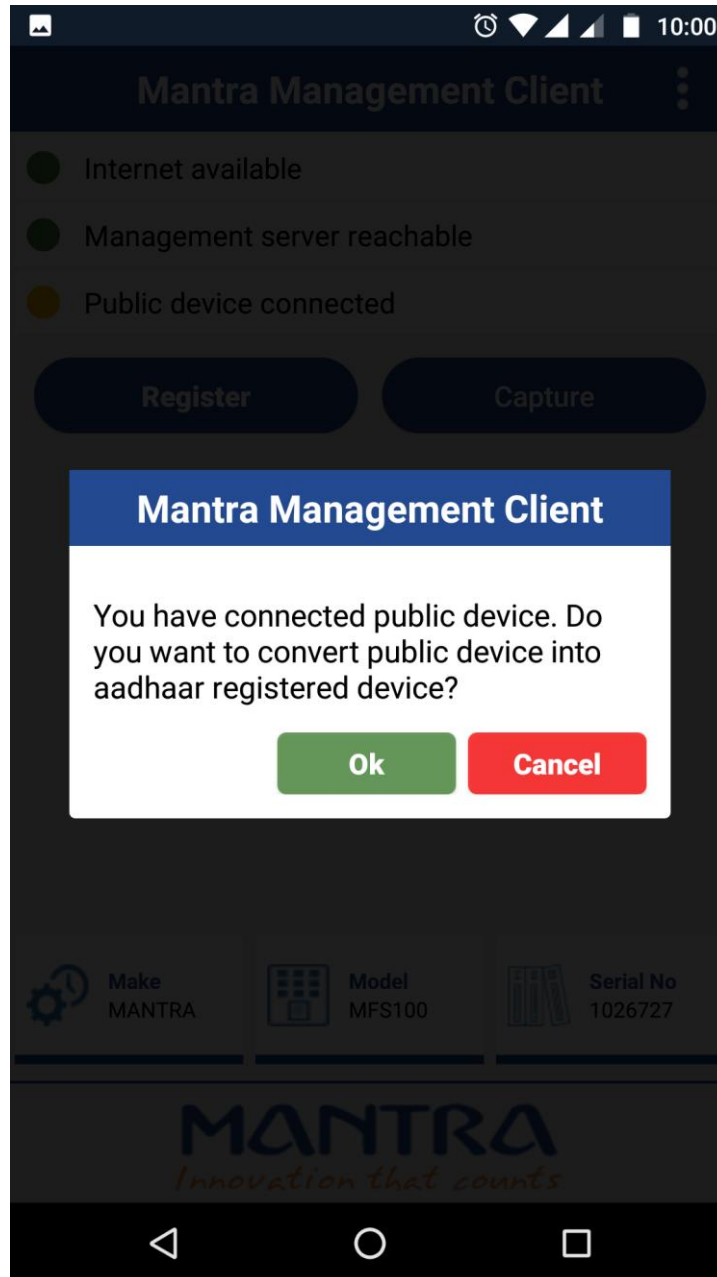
10:00

Mantra Management Client

Internet available

Management server reachable

Public device connected

Register

Capture

Mantra Management Client

You have connected public device. Do you want to convert public device into aadhaar registered device?

Ok

Cancel

Make
MANTRA

Model
MFS100

Serial No
1026727

MANTRA
Innovation that counts